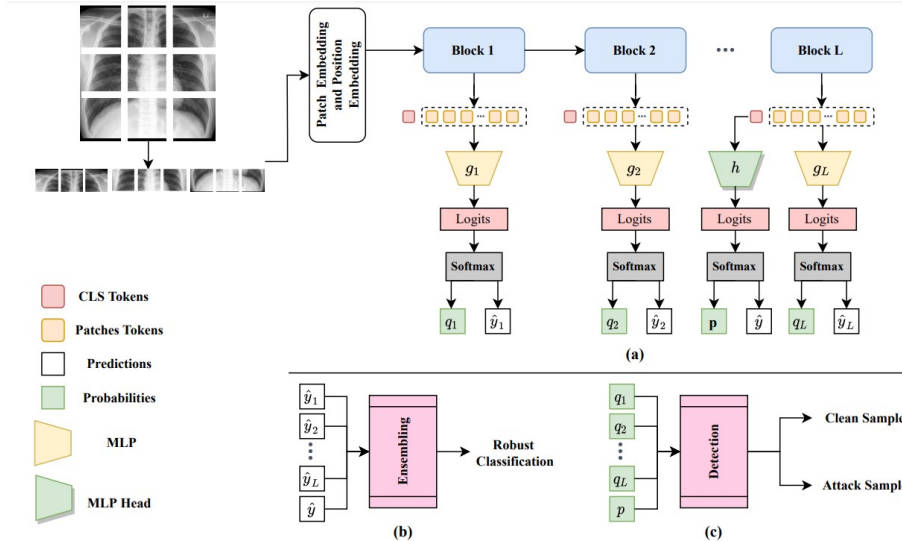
Patch Embedding and Position Embedding

Block 1

Block 2

...

Block L

$g_1$

$g_2$

$h$

$g_L$

Logits

Logits

Logits

Logits

Softmax

Softmax

Softmax

Softmax

$q_1$ $\hat{y}_1$

$q_2$ $\hat{y}_2$

$\mathbf{p}$ $\hat{y}$

$q_L$ $\hat{y}_L$

(a)

CLS Tokens

Patches Tokens

Predictions

Probabilities

MLP

MLP Head

$\hat{y}_1$

$\hat{y}_2$

$\hat{y}_L$

$\hat{y}$

Ensembling

Robust Classification

(b)

$q_1$

$q_2$

$q_L$

$p$

Detection

Clean Sample

Attack Sampl

(c)